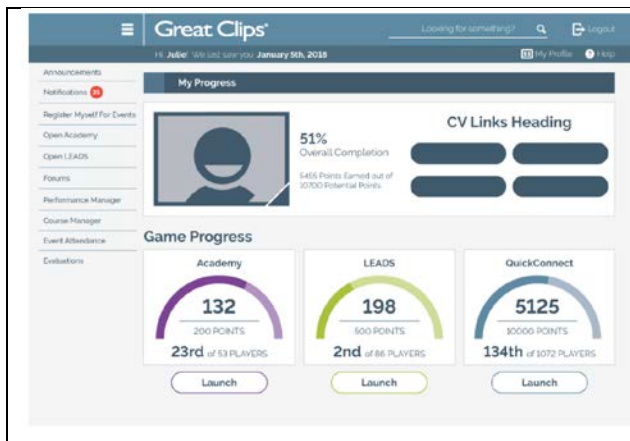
Great Clips®

Looking for something?

Logout

Hi Julie! We last saw you January 5th, 2018

My Profile

Help

Announcements

Notifications 25

Register Myself For Events

Open Academy

Open LEADS

Forums

Performance Manager

Course Manager

Event Attendance

Evaluations

My Progress

51%

Overall Completion

5455 Points Earned out of 10700 Potential Points

CV Links Heading

Game Progress

Academy

132

200 POINTS

23rd of 53 PLAYERS

Launch

LEADS

198

500 POINTS

2nd of 86 PLAYERS

Launch

QuickConnect

5125

10000 POINTS

134th of 1072 PLAYERS

Launch